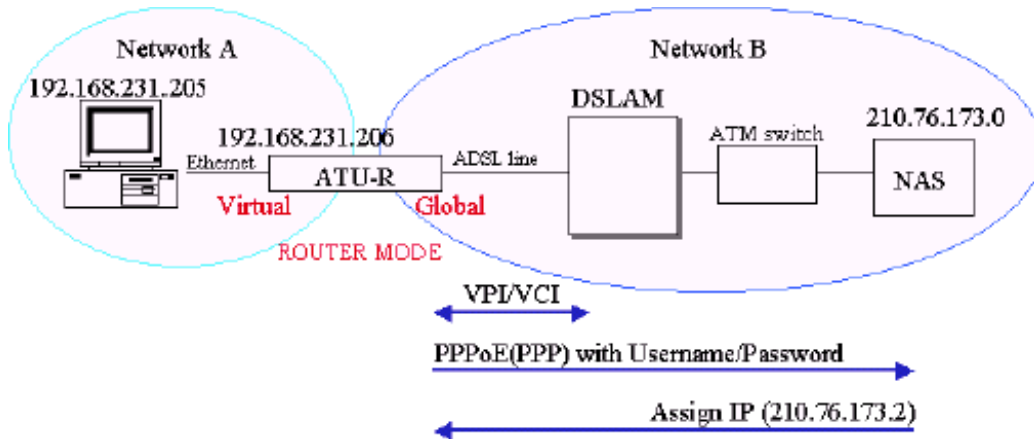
Network A

Network B

192.168.231.205

DSLAM

210.76.173.0

192.168.231.206

ATM switch

Ethernet

ADSL line

ATU-R

NAS

Virtual

Global

ROUTER MODE

VPI/VCI

PPPoE(PPP) with Username/Password

Assign IP (210.76.173.2)